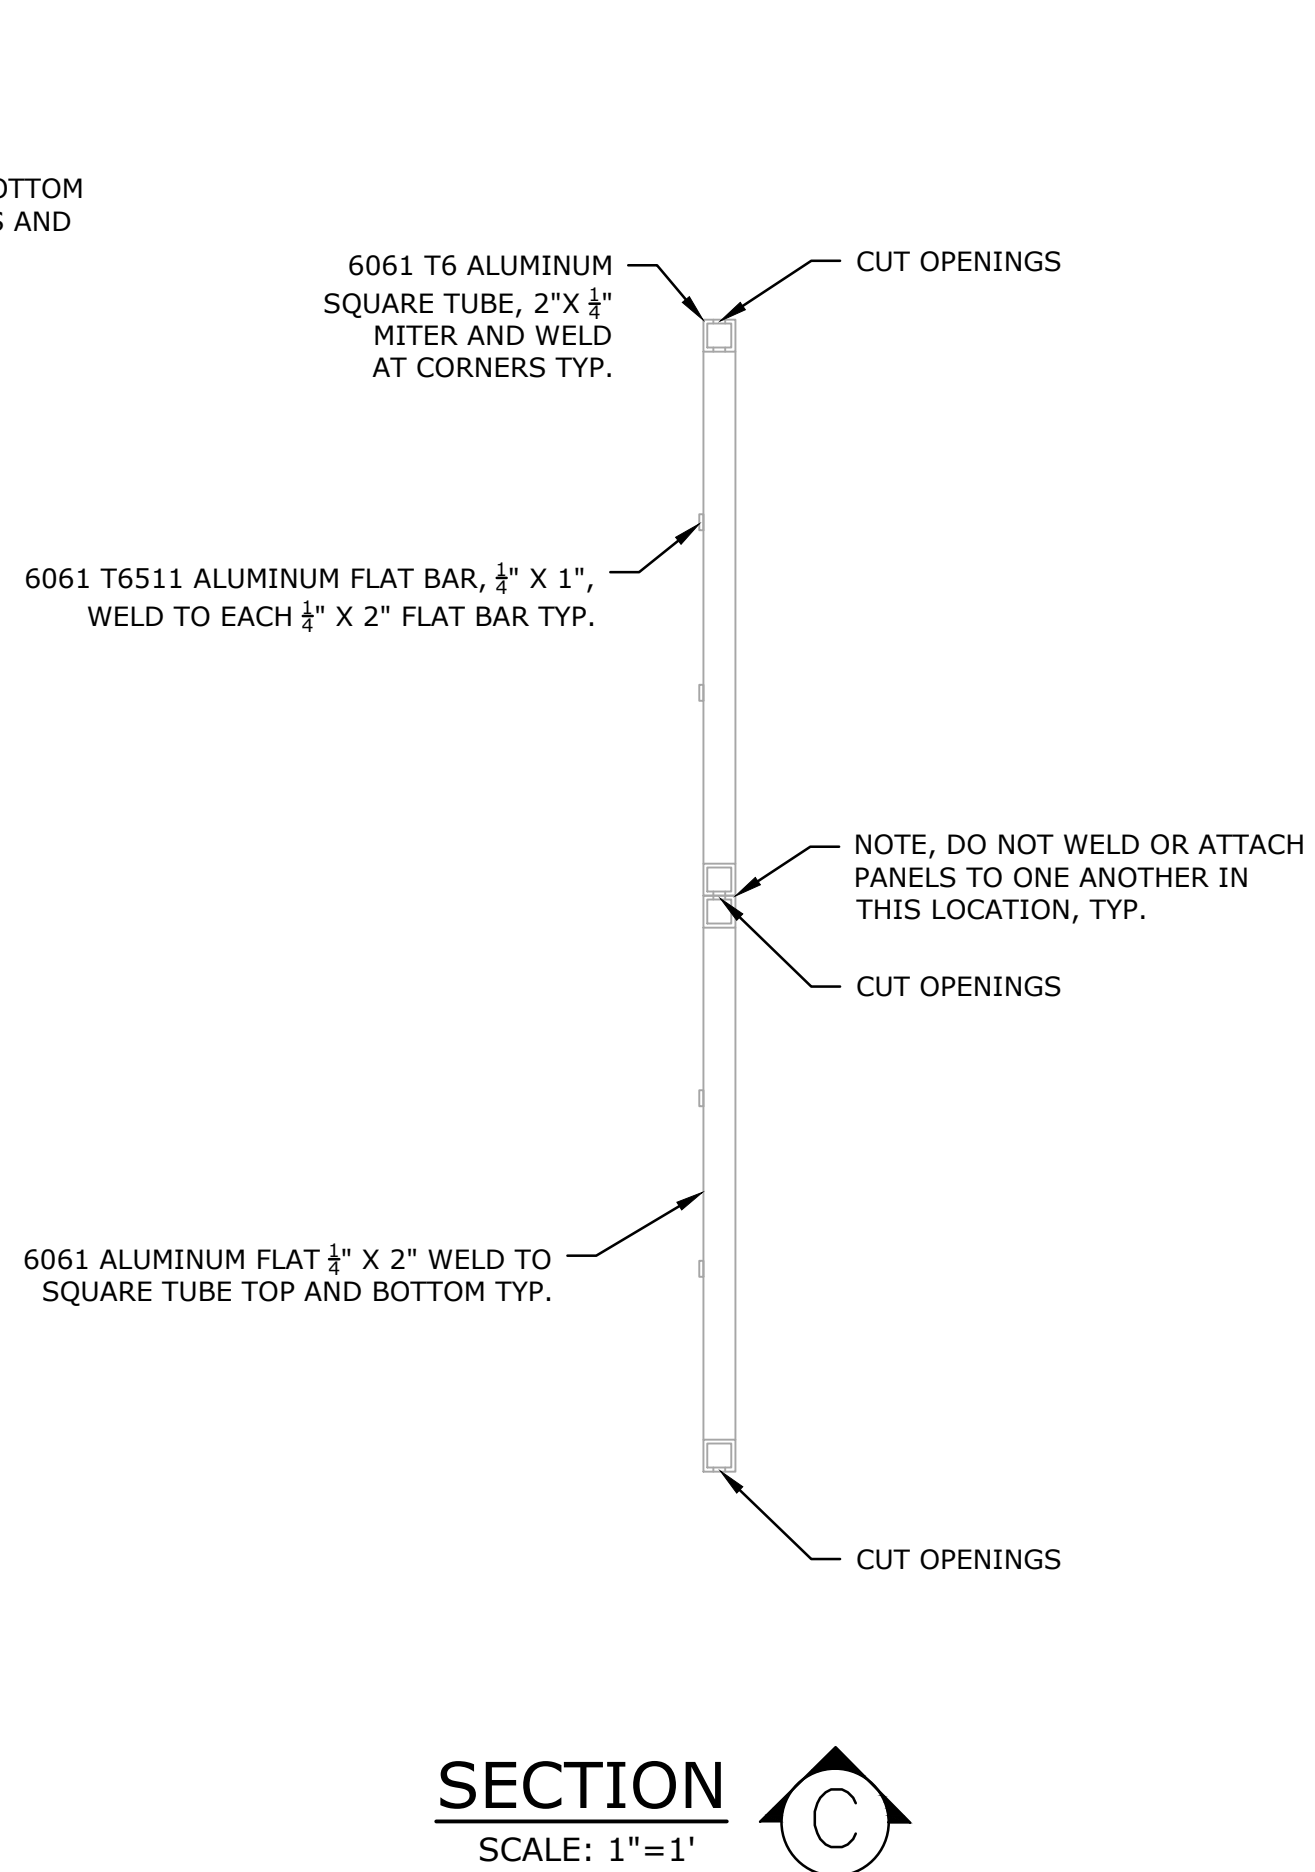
OTTOM
S AND

6061 T6 ALUMINUM SQUARE TUBE, 2"X $\frac{1}{4}$" MITER AND WELD AT CORNERS TYP.

CUT OPENINGS

6061 T6511 ALUMINUM FLAT BAR, $\frac{1}{4}$" X 1", WELD TO EACH $\frac{1}{4}$" X 2" FLAT BAR TYP.

NOTE, DO NOT WELD OR ATTACH PANELS TO ONE ANOTHER IN THIS LOCATION, TYP.

CUT OPENINGS

6061 ALUMINUM FLAT $\frac{1}{4}$" X 2" WELD TO SQUARE TUBE TOP AND BOTTOM TYP.

CUT OPENINGS

SECTION
SCALE: 1"=1'

C